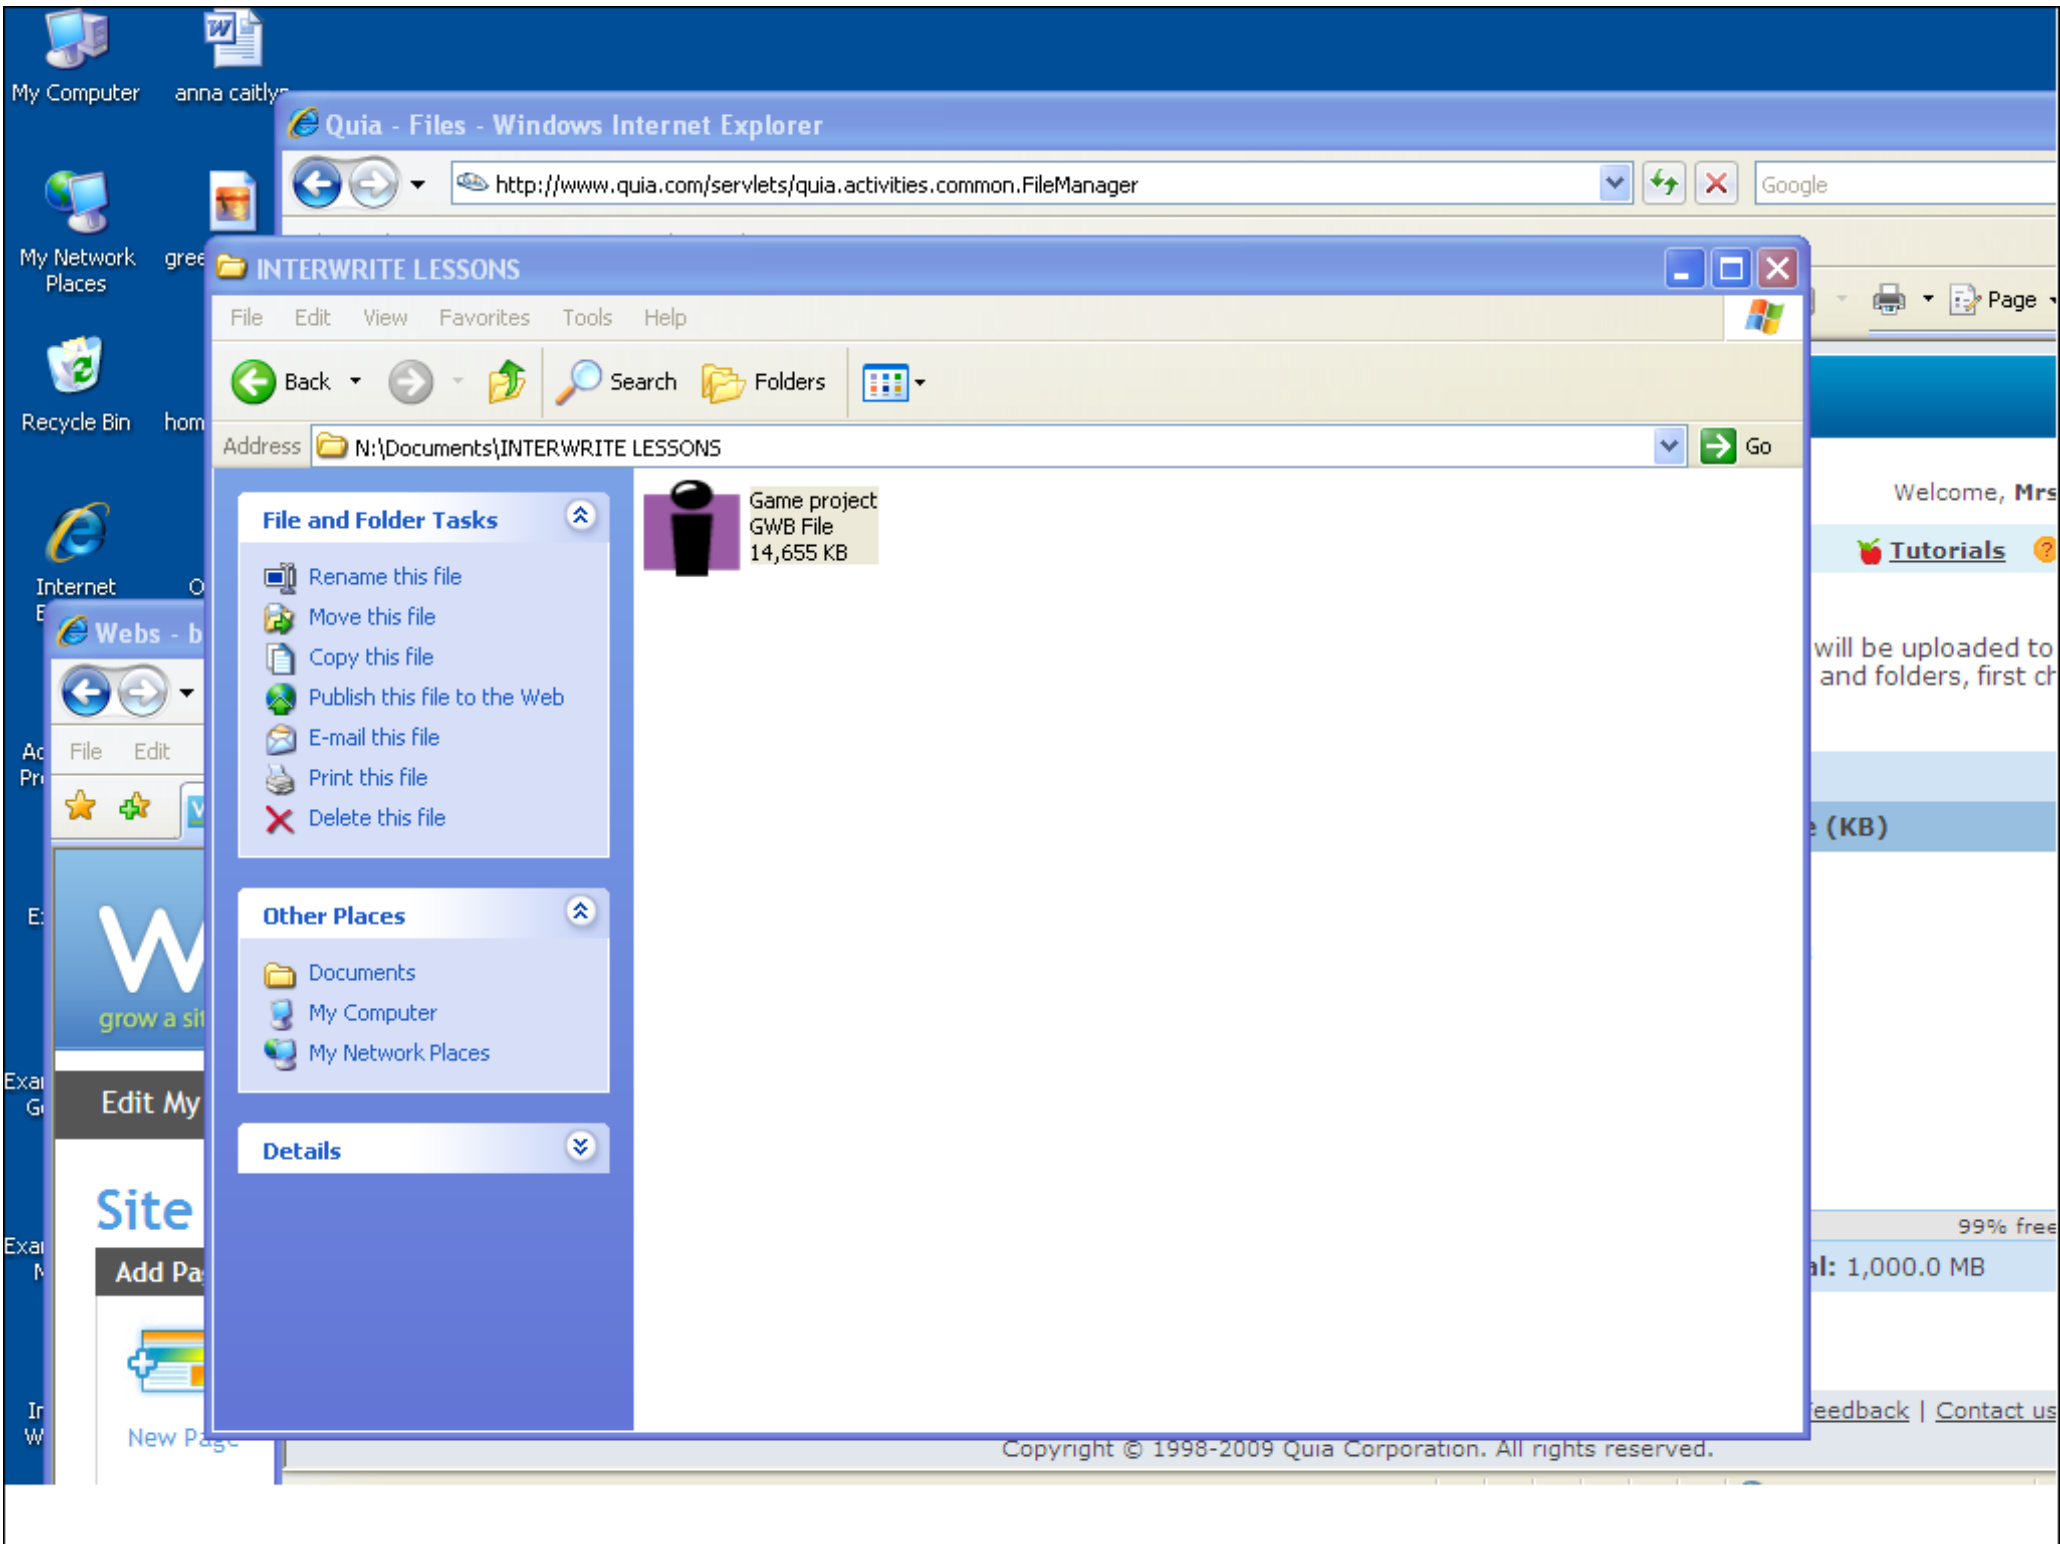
My Computer

anna caitlyn

Quia - Files - Windows Internet Explorer

http://www.quia.com/servlets/quia.activities.common.FileManager

Google

My Network Places

gree

INTERWRITE LESSONS

File Edit View Favorites Tools Help

Page

Back

Search

Folders

Recycle Bin

hom

Address N:\Documents\INTERWRITE LESSONS

Go

Welcome, Mrs

File and Folder Tasks

Game project
GWB File
14,655 KB

Tutorials

Rename this file

Move this file

Copy this file

Publish this file to the Web

E-mail this file

Print this file

Delete this file

Internet E

Webs - b

File Edit

will be uploaded to
and folders, first ch

(KB)

Other Places

Documents

My Computer

My Network Places

grow a sit

Edit My

Details

Site

Add Pa

New Page

99% free

l: 1,000.0 MB

eedback | Contact us

Copyright © 1998-2009 Quia Corporation. All rights reserved.